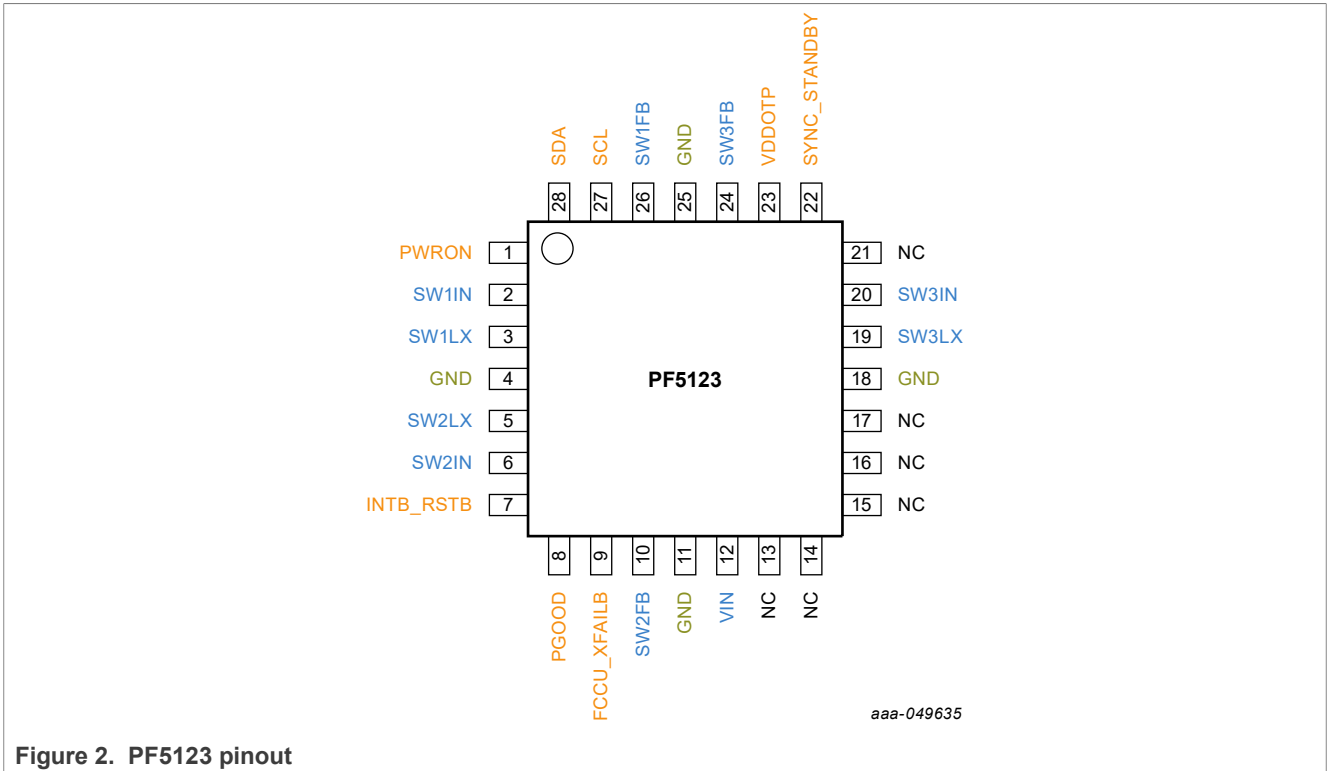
SDA
SCL
SW1FB
GND
SW3FB
VDDOTP
SYNC_STANDBY

28
27
26
25
24
23
22

PWRON 1
SW1IN 2
SW1LX 3
GND 4
SW2LX 5
SW2IN 6
INTB_RSTB 7

PF5123

21 NC
20 SW3IN
19 SW3LX
18 GND
17 NC
16 NC
15 NC

8
9
10
11
12
13
14

PGOOD
FCCU_XFAILB
SW2FB
GND
VIN
NC
NC

aaa-049635

Figure 2. PF5123 pinout